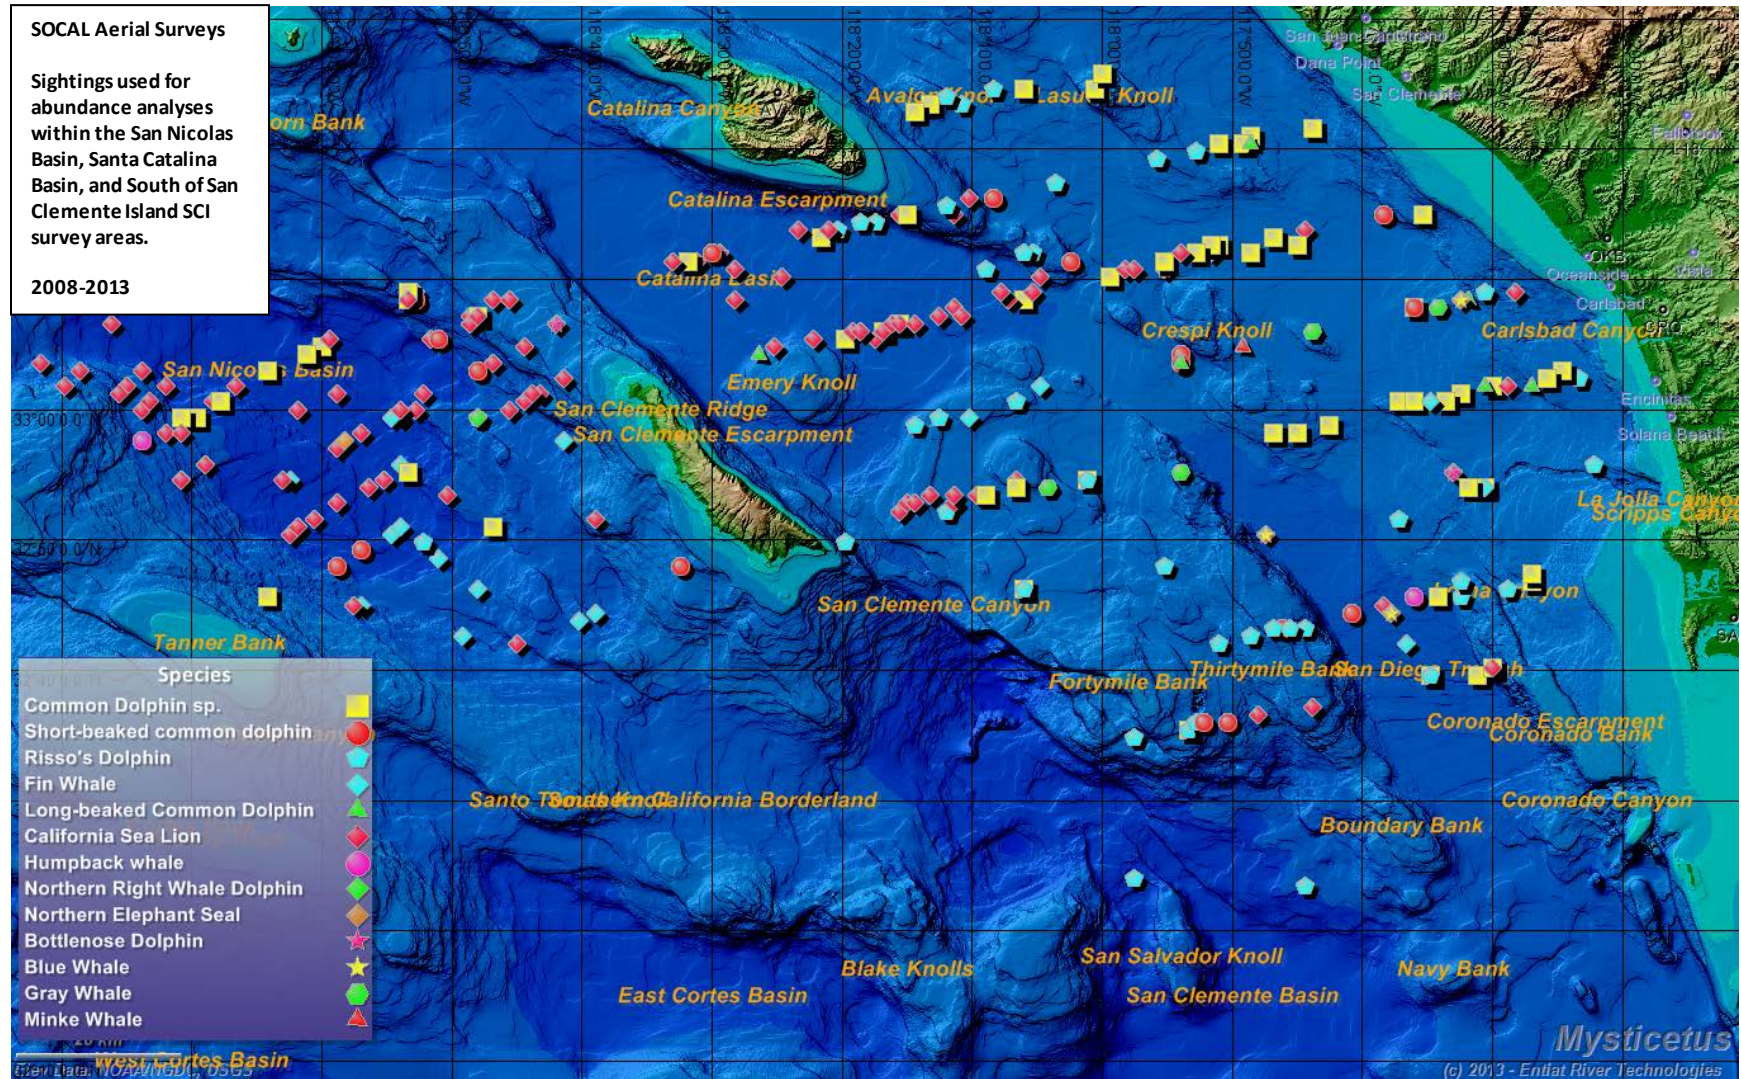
SOCAL Aerial Surveys

Sightings used for abundance analyses within the San Nicolas Basin, Santa Catalina Basin, and South of San Clemente Island SCI survey areas.

2008-2013

Catalina Canyon
Avalon Knoll
Lasuen Knoll
San Juan Capistrano
Dana Point
San Clemente
Fallbrook
Catalina Escarpment
Catalina Basin
Oceanside
Vista
Carlsbad
Crespi Knoll
Carlsbad Canyon
San Nicolas Basin
Emery Knoll
San Clemente Ridge
San Clemente Escarpment
Encinitas
Solana Beach
33°00'0.0"N
La Jolla Canyon
Scripps Canyon
32°50'0.0"N
San Clemente Canyon
Tanner Bank
Thirtymile Bank
San Diego Trough
Fortymile Bank
Coronado Escarpment
Coronado Bank
Santo Tomas Knoll
South California Borderland
Coronado Canyon
Boundary Bank
Blake Knolls
San Salvador Knoll
Navy Bank
East Cortes Basin
San Clemente Basin
West Cortes Basin

Species
Common Dolphin sp.
Short-beaked common dolphin
Risso's Dolphin
Fin Whale
Long-beaked Common Dolphin
California Sea Lion
Humpback whale
Northern Right Whale Dolphin
Northern Elephant Seal
Bottlenose Dolphin
Blue Whale
Gray Whale
Minke Whale

Mysticetus
(c) 2013 - Entiat River Technologies
Data: NOAA/NGDC, USGS